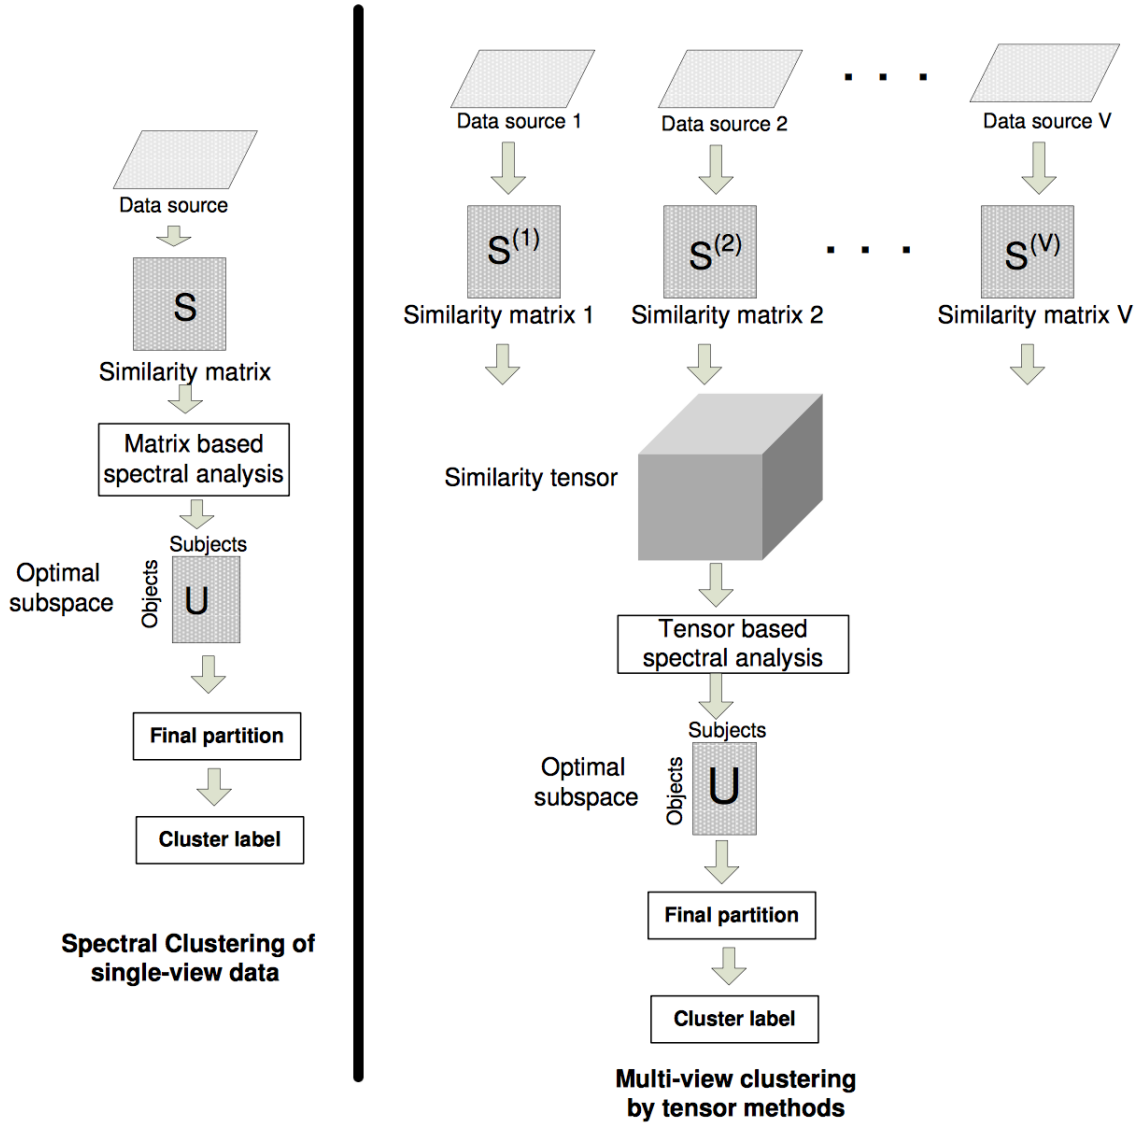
Data source

S

Similarity matrix

Matrix based spectral analysis

Subjects

Optimal subspace

Objects

U

Final partition

Cluster label

Spectral Clustering of single-view data

Data source 1

Data source 2

. . .

Data source V

$S^{(1)}$

Similarity matrix 1

$S^{(2)}$

Similarity matrix 2

. . .

$S^{(V)}$

Similarity matrix V

Similarity tensor

Tensor based spectral analysis

Subjects

Optimal subspace

Objects

U

Final partition

Cluster label

Multi-view clustering by tensor methods